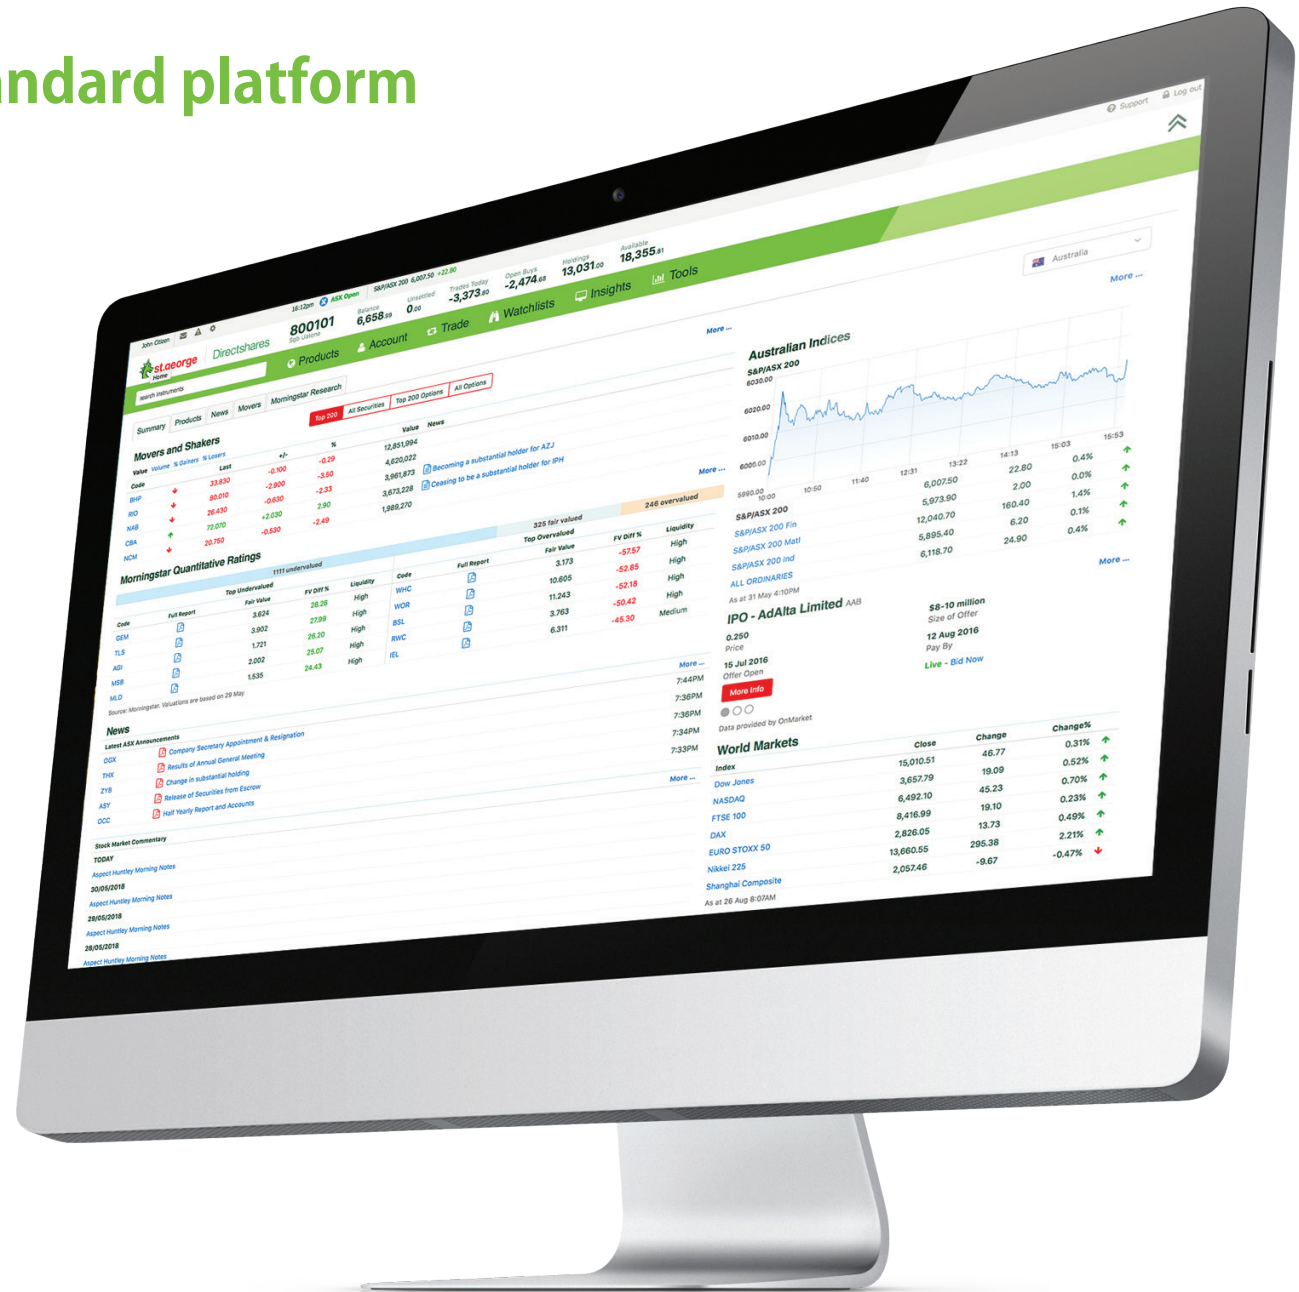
ndard platform

Support Log out

John Citizen 16:12pm ASX Open S&P/ASX 200 6,007.50 +22.80

st.george Directshares

800101 Balance 6,658.99 Unsettled 0.00 Trades Today -3,373.80 Open Buys -2,474.68 Holdings 13,031.00 Available 18,355.81

Products Account Trade Watchlists Insights Tools

Australia

Summary Products News Movers Morningstar Research

Movers and Shakers

Top 200 All Securities Top 200 Options All Options

| Code | Last | +/- | % | Value | News |
|---|---|---|---|---|---|
| BHP | 33.830 | -0.100 | -0.29 | 12,851,994 | |
| RIO | 80.010 | -2.900 | -3.50 | 4,620,022 | Becoming a substantial holder for AZJ |
| NAB | 26.430 | -0.630 | -2.33 | 3,961,873 | Ceasing to be a substantial holder for IPH |
| CBA | 72.070 | +2.030 | 2.90 | 3,673,228 | |
| NCM | 20.750 | -0.530 | -2.49 | 1,989,270 | |

More ...

Morningstar Quantitative Ratings

1111 undervalued 325 fair valued 246 overvalued

Top Undervalued

| Code | Full Report | Fair Value | FV Diff % | Liquidity |
|---|---|---|---|---|
| GEM | | 3.624 | 28.26 | High |
| TLS | | 3.902 | 27.99 | High |
| AGI | | 1.721 | 26.20 | High |
| MSB | | 2.002 | 25.07 | High |
| MLD | | 1.535 | 24.43 | High |

Top Overvalued

| Code | Full Report | Fair Value | FV Diff % | Liquidity |
|---|---|---|---|---|
| WHC | | 3.173 | -57.57 | High |
| WOR | | 10.605 | -52.85 | High |
| BSL | | 11.243 | -52.18 | High |
| RWC | | 3.763 | -50.42 | High |
| IEL | | 6.311 | -45.30 | Medium |

Source: Morningstar. Valuations are based on 29 May

More ...

News

Latest ASX Announcements

| | | |
|---|---|---|
| OGX | Company Secretary Appointment & Resignation | 7:44PM |
| THX | Results of Annual General Meeting | 7:36PM |
| ZYB | Change in substantial holding | 7:36PM |
| ASY | Release of Securities from Escrow | 7:34PM |
| OCC | Half Yearly Report and Accounts | 7:33PM |

More ...

Stock Market Commentary
TODAY
Aspect Huntley Morning Notes
30/05/2018
Aspect Huntley Morning Notes
29/05/2018
Aspect Huntley Morning Notes
28/05/2018
Aspect Huntley Morning Notes

More ...

Australian Indices
S&P/ASX 200
6030.00 6020.00 6010.00 6000.00 5990.00
10:00 10:50 11:40 12:31 13:22 14:13 15:03 15:53

| | | | |
|---|---|---|---|
| S&P/ASX 200 | 6,007.50 | 22.80 | 0.4% |
| S&P/ASX 200 Fin | 5,973.90 | 2.00 | 0.0% |
| S&P/ASX 200 Matl | 12,040.70 | 160.40 | 1.4% |
| S&P/ASX 200 Ind | 5,895.40 | 6.20 | 0.1% |
| ALL ORDINARIES | 6,118.70 | 24.90 | 0.4% |

As at 31 May 4:10PM

More ...

IPO - AdAlta Limited AAB
0.250 Price
15 Jul 2016 Offer Open
More Info
$8-10 million Size of Offer
12 Aug 2016 Pay By
Live - Bid Now
Data provided by OnMarket

World Markets

| Index | Close | Change | Change% |
|---|---|---|---|
| Dow Jones | 15,010.51 | 46.77 | 0.31% |
| NASDAQ | 3,657.79 | 19.09 | 0.52% |
| FTSE 100 | 6,492.10 | 45.23 | 0.70% |
| DAX | 8,416.99 | 19.10 | 0.23% |
| EURO STOXX 50 | 2,826.05 | 13.73 | 0.49% |
| Nikkei 225 | 13,660.55 | 295.38 | 2.21% |
| Shanghai Composite | 2,057.46 | -9.67 | -0.47% |

As at 26 Aug 6:07AM